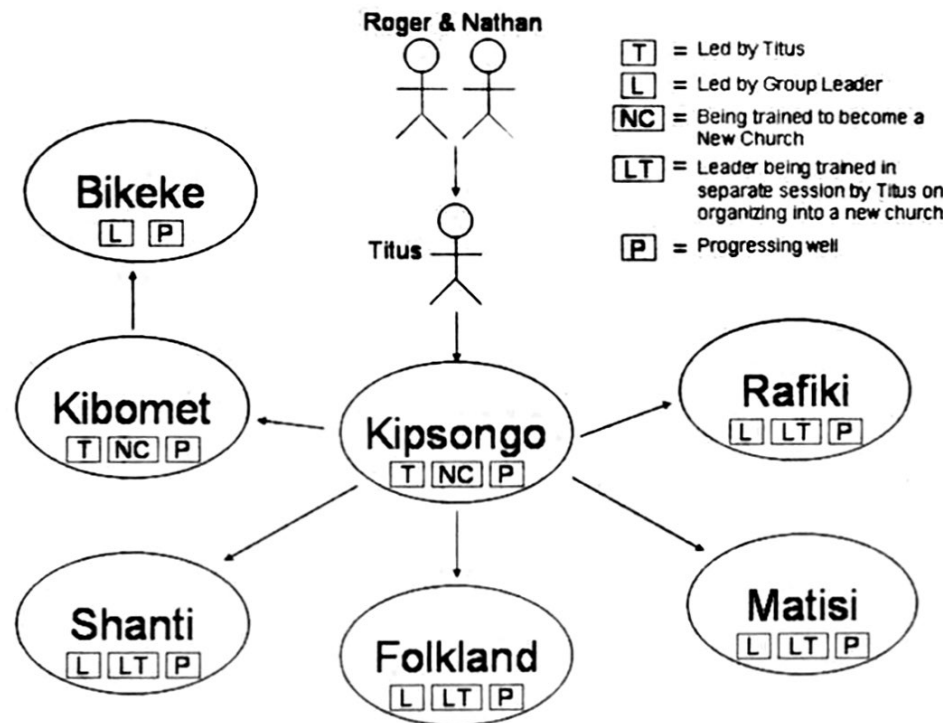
Roger & Nathan

T = Led by Titus
L = Led by Group Leader
NC = Being trained to become a New Church
LT = Leader being trained in separate session by Titus on organizing into a new church
P = Progressing well

Titus

Bikeke
L P

Kibomet
T NC P

Kipsongo
T NC P

Rafiki
L LT P

Shanti
L LT P

Folkland
L LT P

Matisi
L LT P